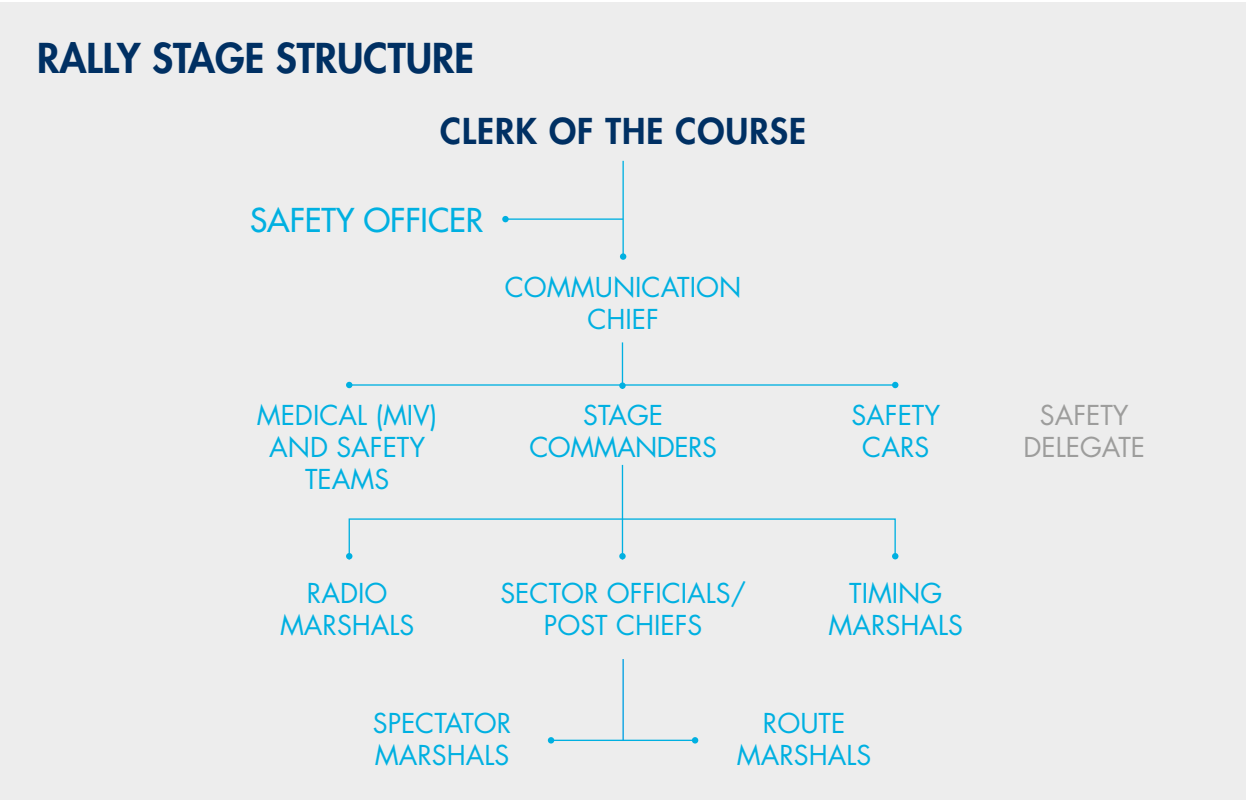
RALLY STAGE STRUCTURE

CLERK OF THE COURSE

SAFETY OFFICER

COMMUNICATION CHIEF

MEDICAL (MIV) AND SAFETY TEAMS

STAGE COMMANDERS

SAFETY CARS

SAFETY DELEGATE

RADIO MARSHALS

SECTOR OFFICIALS/ POST CHIEFS

TIMING MARSHALS

SPECTATOR MARSHALS

ROUTE MARSHALS